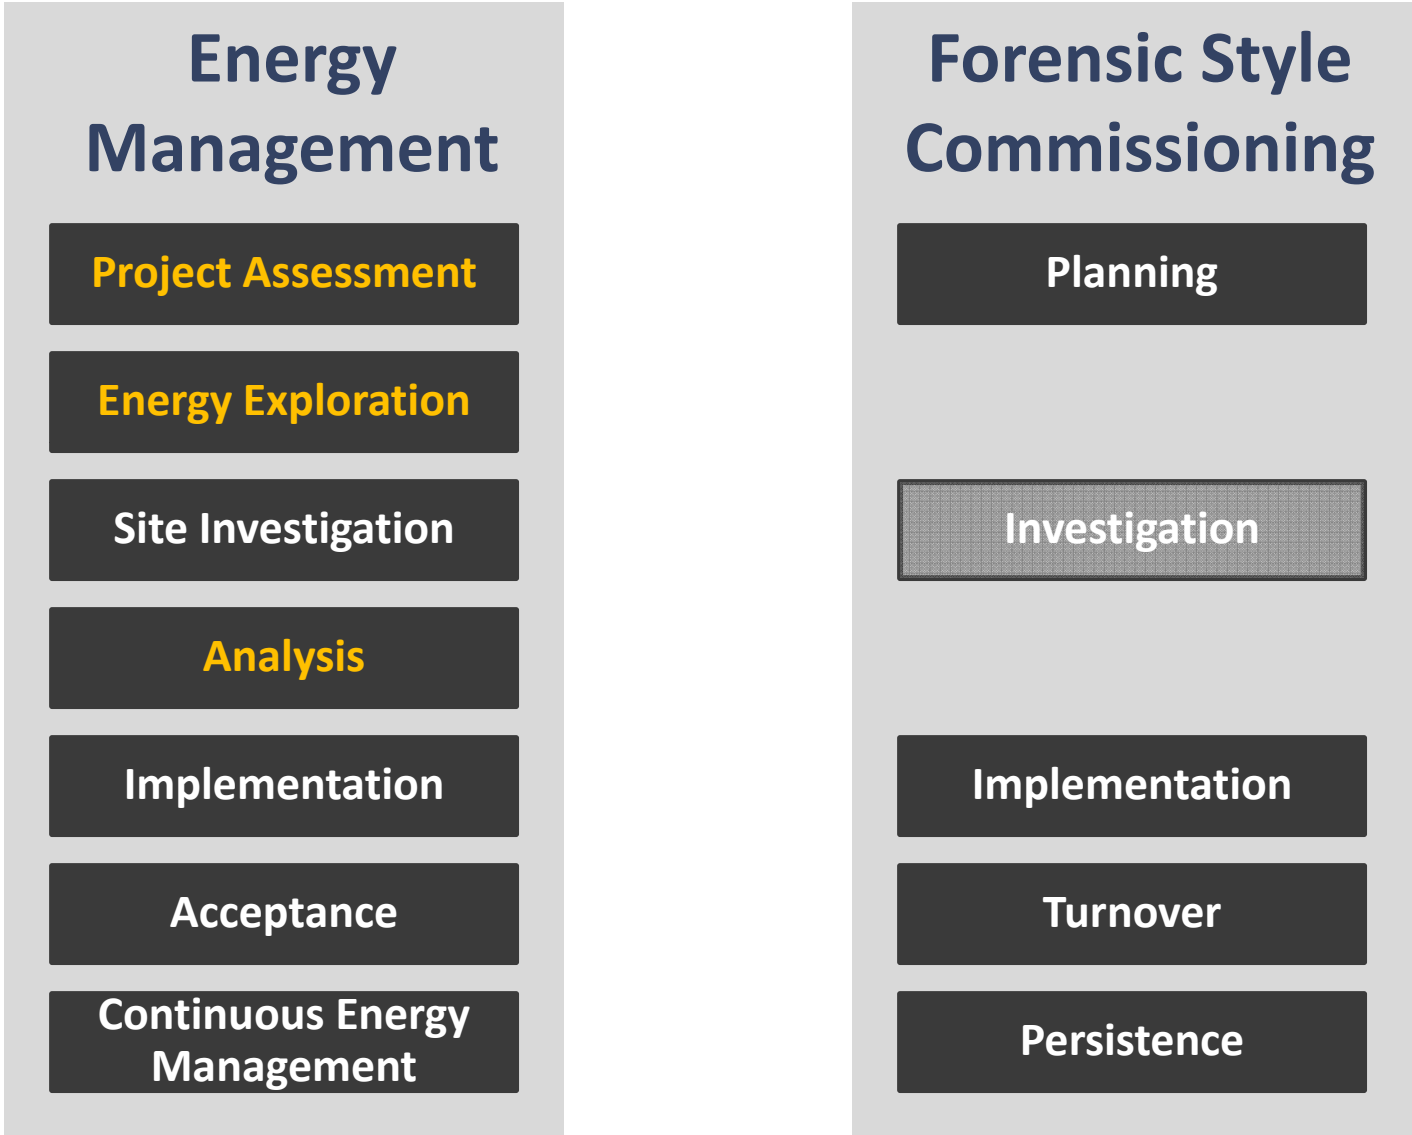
Energy Management

Project Assessment

Energy Exploration

Site Investigation

Analysis

Implementation

Acceptance

Continuous Energy Management

Forensic Style Commissioning

Planning

Investigation

Implementation

Turnover

Persistence